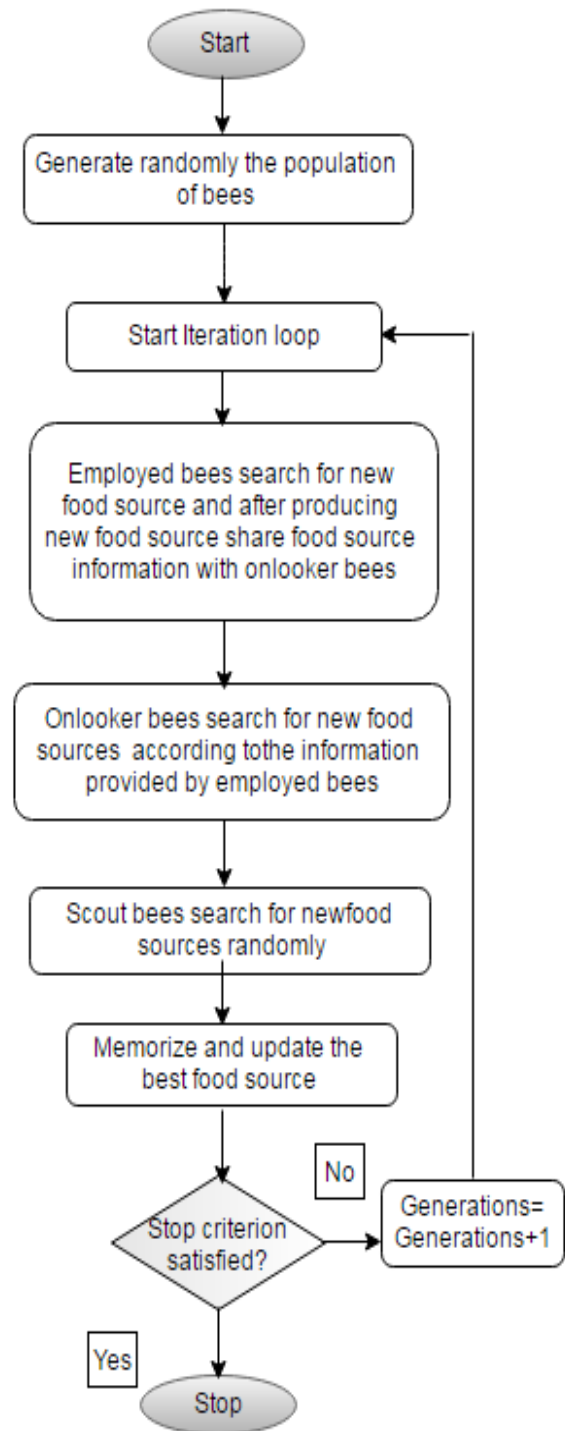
Start

Generate randomly the population of bees

Start Iteration loop

Employed bees search for new food source and after producing new food source share food source information with onlooker bees

Onlooker bees search for new food sources according tothe information provided by employed bees

Scout bees search for newfood sources randomly

Memorize and update the best food source

No

Stop criterion satisfied?

Generations= Generations+1

Yes

Stop